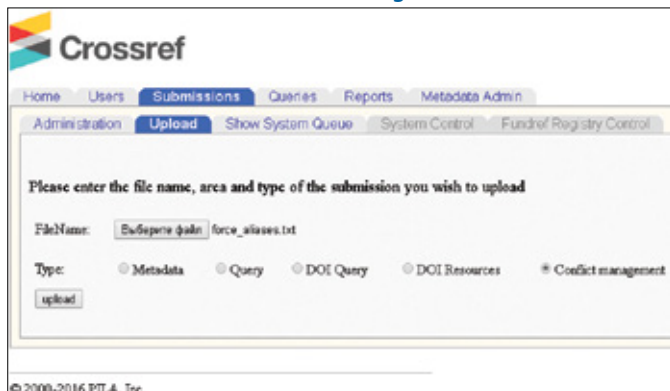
Crossref

Home Users Submissions Queries Reports Metadata Admin

Administration Upload Show System Queue System Control Fundref Registry Control

Please enter the file name, area and type of the submission you wish to upload

FileName: Выберите файл force_aliases.txt

Type: Metadata Query DOI Query DOI Resources Conflict management

upload

© 2000-2016 PILA, Inc.